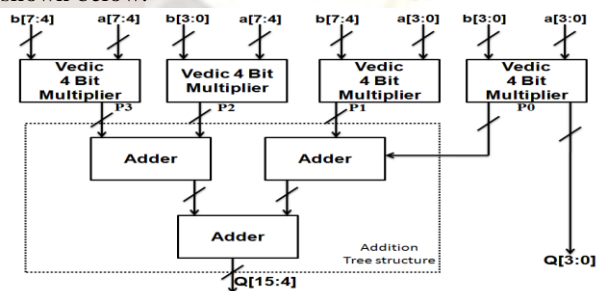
b[7:4] a[7:4] b[3:0] a[7:4] b[7:4] a[3:0] b[3:0] a[3:0]

Vedic 4 Bit Multiplier

Vedic 4 Bit Multiplier

Vedic 4 Bit Multiplier

Vedic 4 Bit Multiplier

P3 P2 P1 P0

Adder

Adder

Adder

Addition Tree structure

Q[15:4]

Q[3:0]